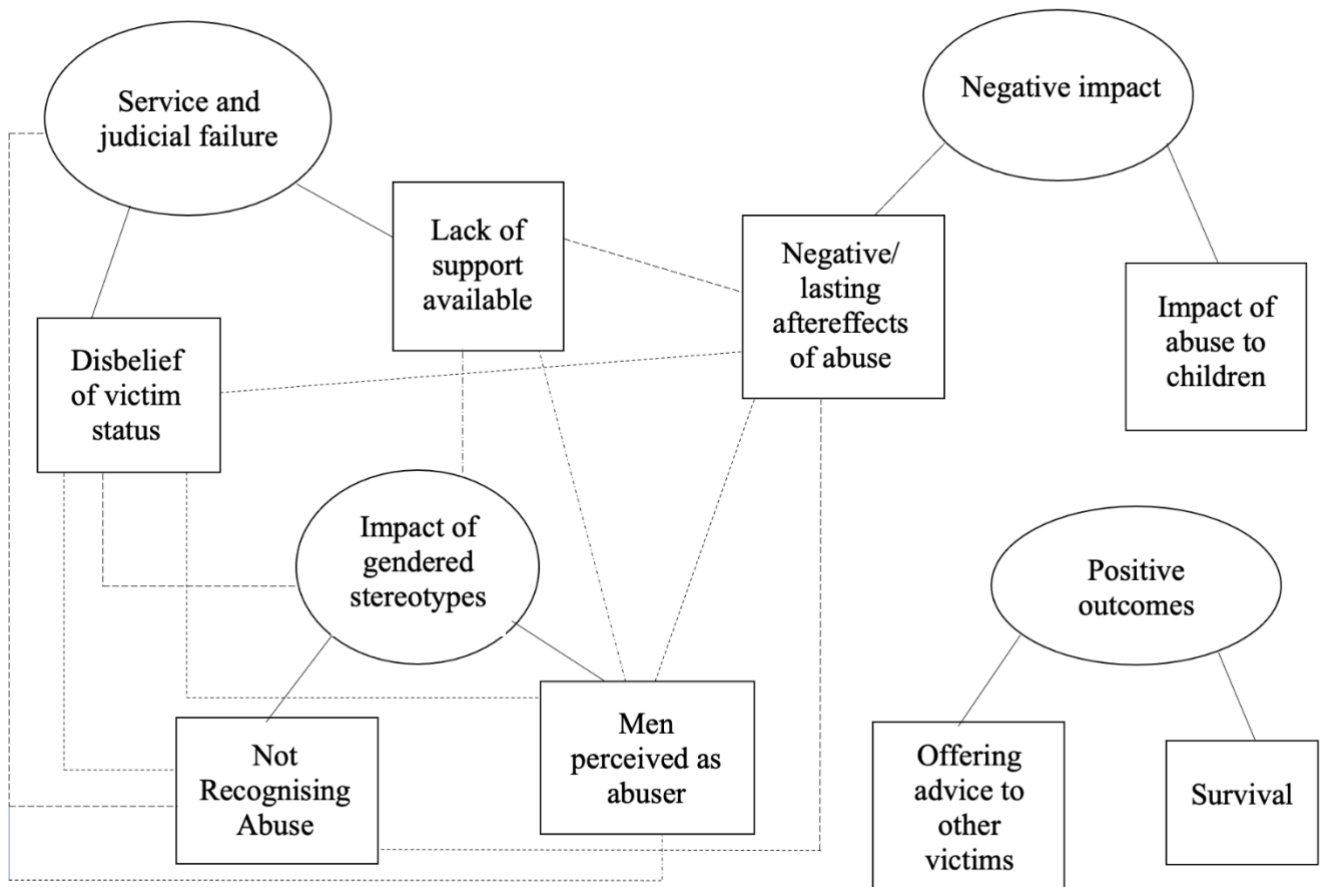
Service and judicial failure

Negative impact

Lack of support available

Negative/ lasting aftereffects of abuse

Impact of abuse to children

Disbelief of victim status

Impact of gendered stereotypes

Positive outcomes

Not Recognising Abuse

Men perceived as abuser

Offering advice to other victims

Survival